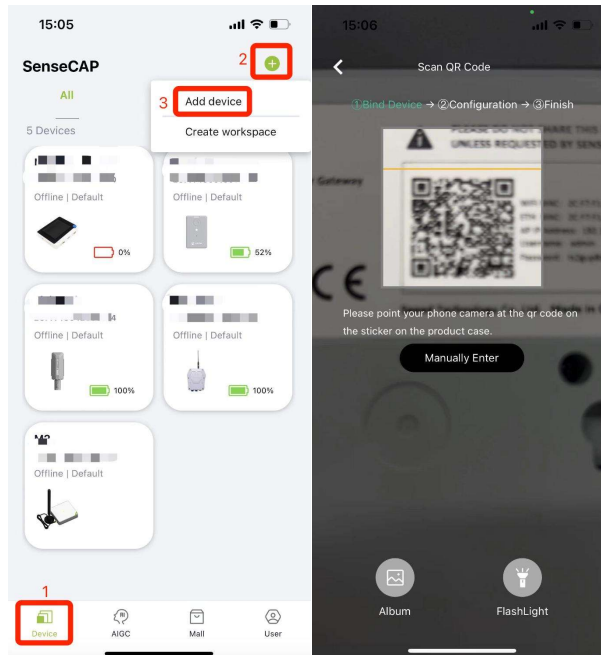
15:05

SenseCAP

2

All

3 Add device

Create workspace

5 Devices

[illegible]
Offline | Default
0%

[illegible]
Offline | Default
52%

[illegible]
Offline | Default
100%

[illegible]
Offline | Default
100%

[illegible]
Offline | Default

1

Device
AIGC
Mall
User

15:06

Scan QR Code

①Bind Device → ②Configuration → ③Finish

PLEASE DO NOT SHARE THIS
UNLESS REQUESTED BY SENSE

Gateway

CE

Please point your phone camera at the qr code on the sticker on the product case.

Manually Enter

Album

FlashLight